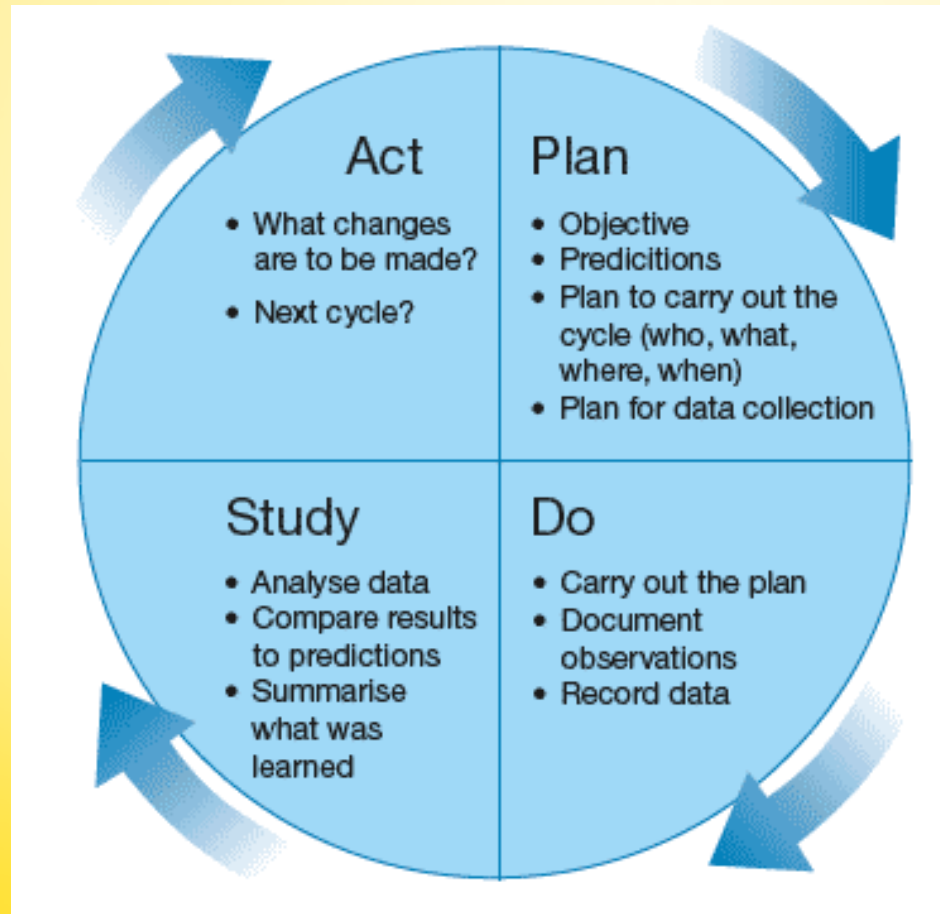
Act
• What changes are to be made?
• Next cycle?

Plan
• Objective
• Predicitions
• Plan to carry out the cycle (who, what, where, when)
• Plan for data collection

Study
• Analyse data
• Compare results to predictions
• Summarise what was learned

Do
• Carry out the plan
• Document observations
• Record data